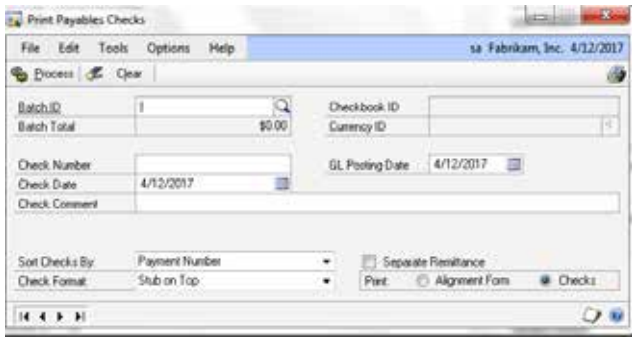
Print Payables Checks

File Edit Tools Options Help sa Fabrikam, Inc. 4/12/2017

Process Clear

Batch ID I
Batch Total $0.00
Checkbook ID
Currency ID

Check Number
Check Date 4/12/2017
Check Comment
GL Posting Date 4/12/2017

Sort Checks By Payment Number
Check Format Stub on Top
Separate Remittance
Print Alignment Form Checks